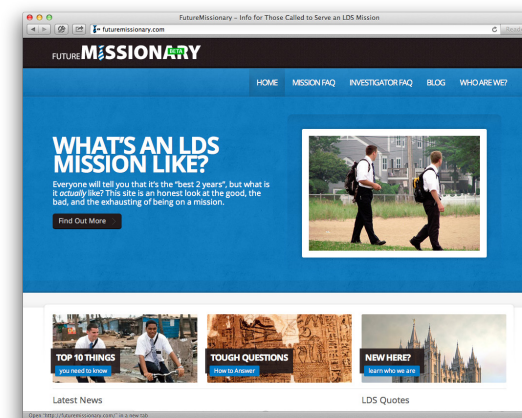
FutureMissionary – Info for Those Called to Serve an LDS Mission

futuremissionary.com

Reader

FUTURE MISSIONARY BETA

HOME MISSION FAQ INVESTIGATOR FAQ BLOG WHO ARE WE?

WHAT'S AN LDS MISSION LIKE?

Everyone will tell you that it's the "best 2 years", but what is it *actually* like? This site is an honest look at the good, the bad, and the exhausting of being on a mission.

Find Out More

TOP 10 THINGS
you need to know

TOUGH QUESTIONS
How to Answer

NEW HERE?
learn who we are

Latest News

LDS Quotes

Open "http://futuremissionary.com/" in a new tab